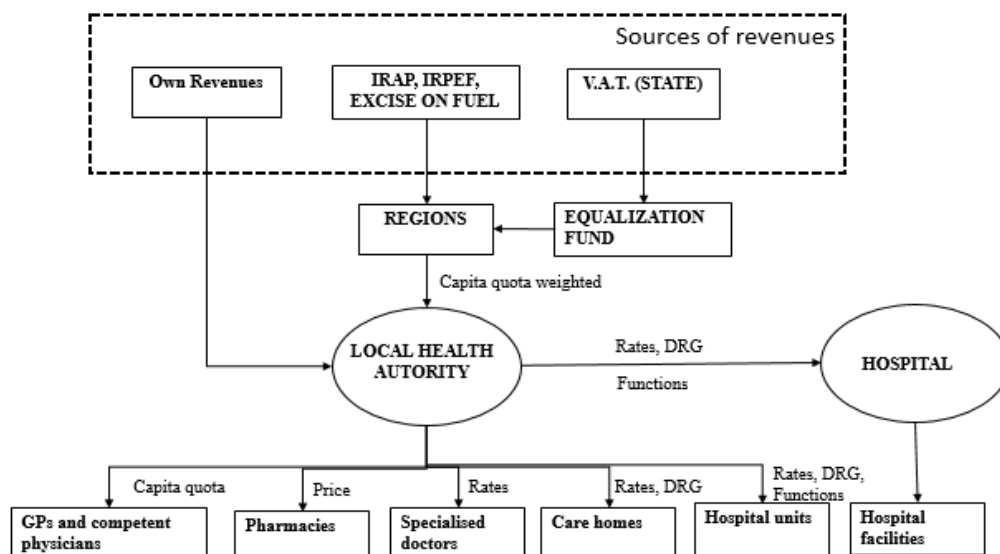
Sources of revenues

Own Revenues

IRAP, IRPEF, EXCISE ON FUEL

V.A.T. (STATE)

REGIONS

EQUALIZATION FUND

Capita quota weighted

LOCAL HEALTH AUTORITY

Rates, DRG

Functions

HOSPITAL

Capita quota

Price

Rates

Rates, DRG

Rates, DRG, Functions

GPs and competent physicians

Pharmacies

Specialised doctors

Care homes

Hospital units

Hospital facilities